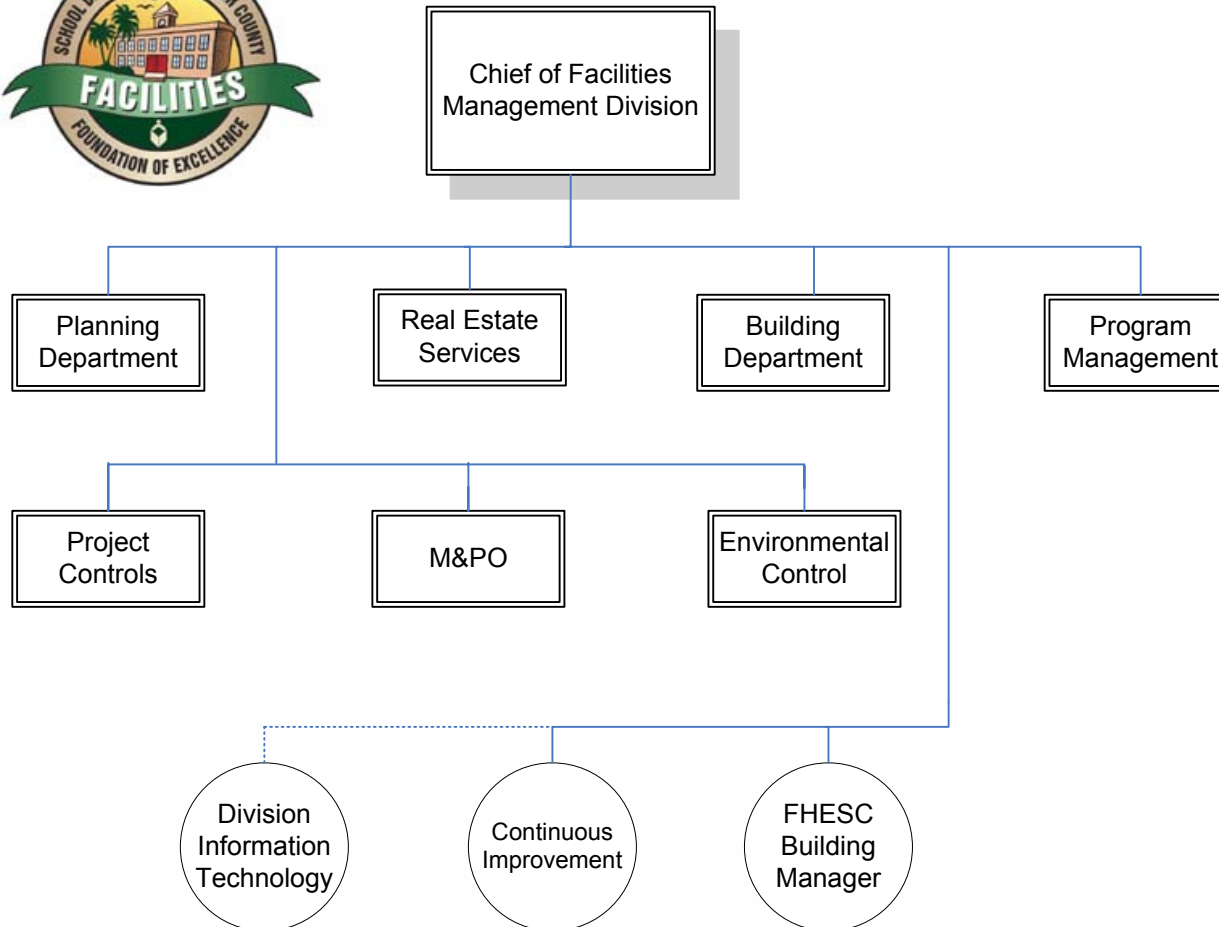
SCHOOL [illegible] COUNTY
FACILITIES
FOUNDATION OF EXCELLENCE

Chief of Facilities Management Division

Planning Department

Real Estate Services

Building Department

Program Management

Project Controls

M&PO

Environmental Control

Division Information Technology

Continuous Improvement

FHESC Building Manager